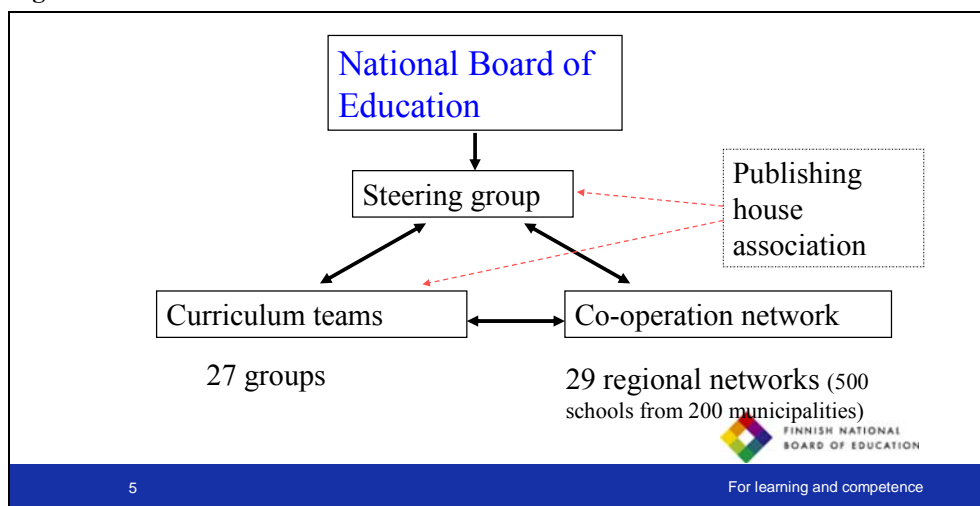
National Board of Education

Steering group

Publishing house association

Curriculum teams

Co-operation network

27 groups

29 regional networks (500 schools from 200 municipalities)

FINNISH NATIONAL BOARD OF EDUCATION

5

For learning and competence